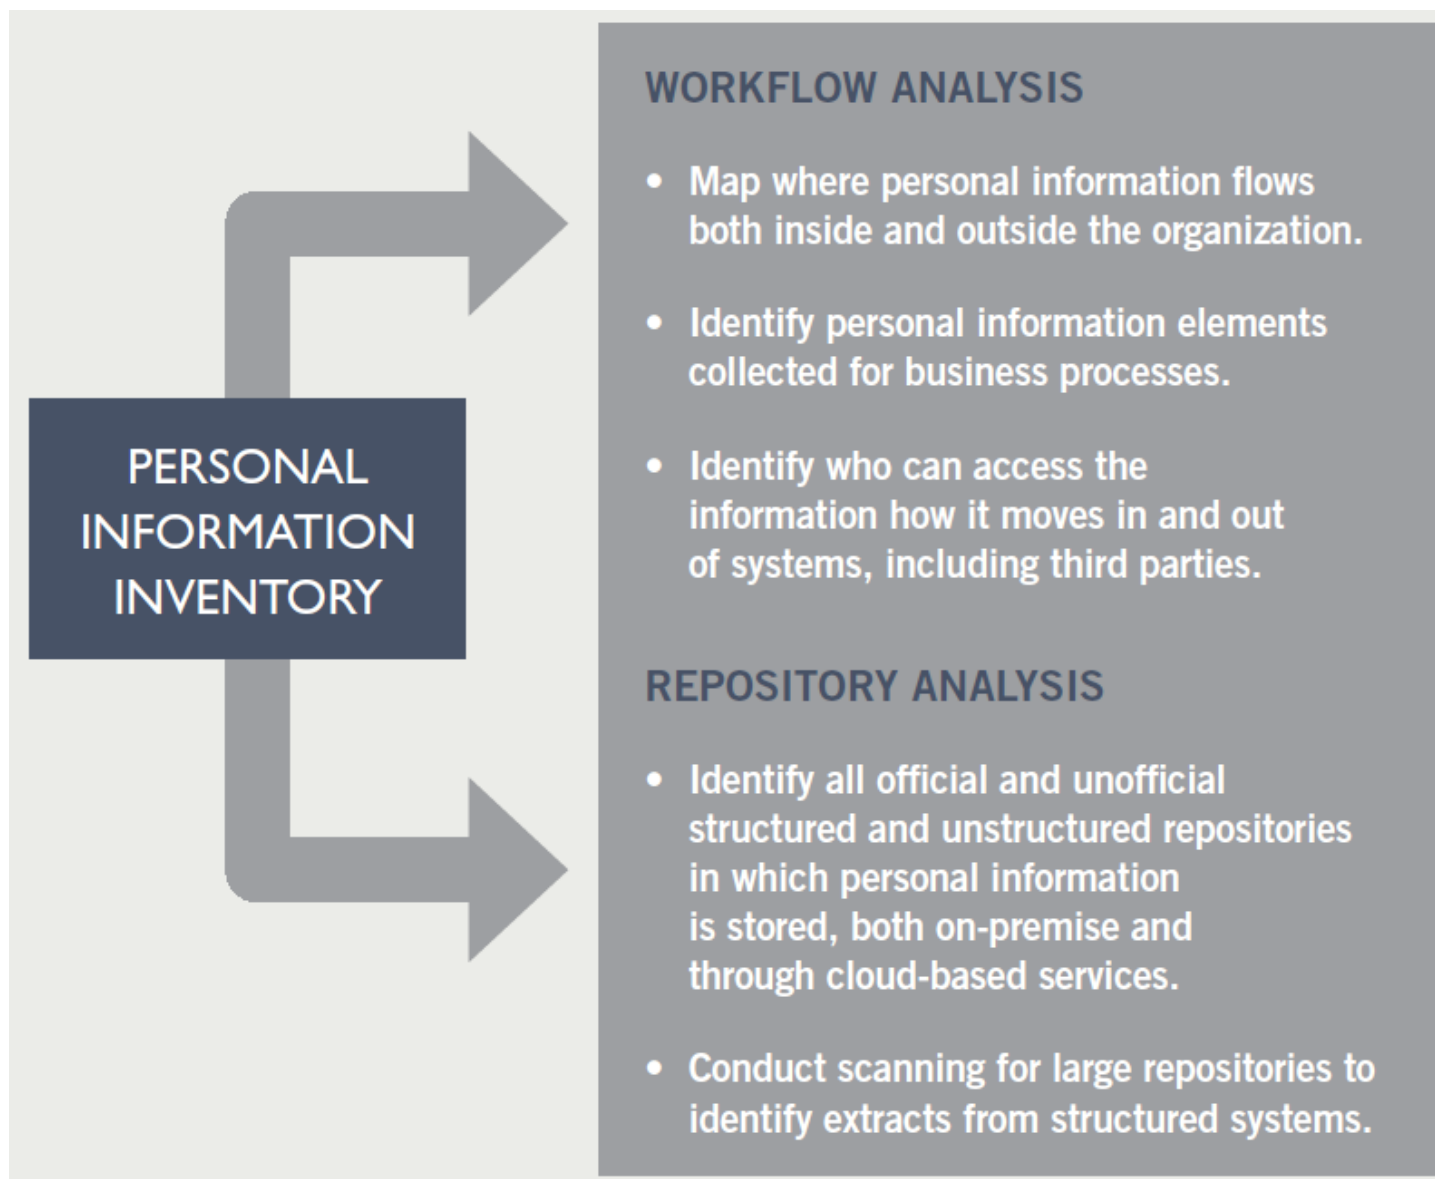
PERSONAL INFORMATION INVENTORY

WORKFLOW ANALYSIS

• Map where personal information flows both inside and outside the organization.

• Identify personal information elements collected for business processes.

• Identify who can access the information how it moves in and out of systems, including third parties.

REPOSITORY ANALYSIS

• Identify all official and unofficial structured and unstructured repositories in which personal information is stored, both on-premise and through cloud-based services.

• Conduct scanning for large repositories to identify extracts from structured systems.